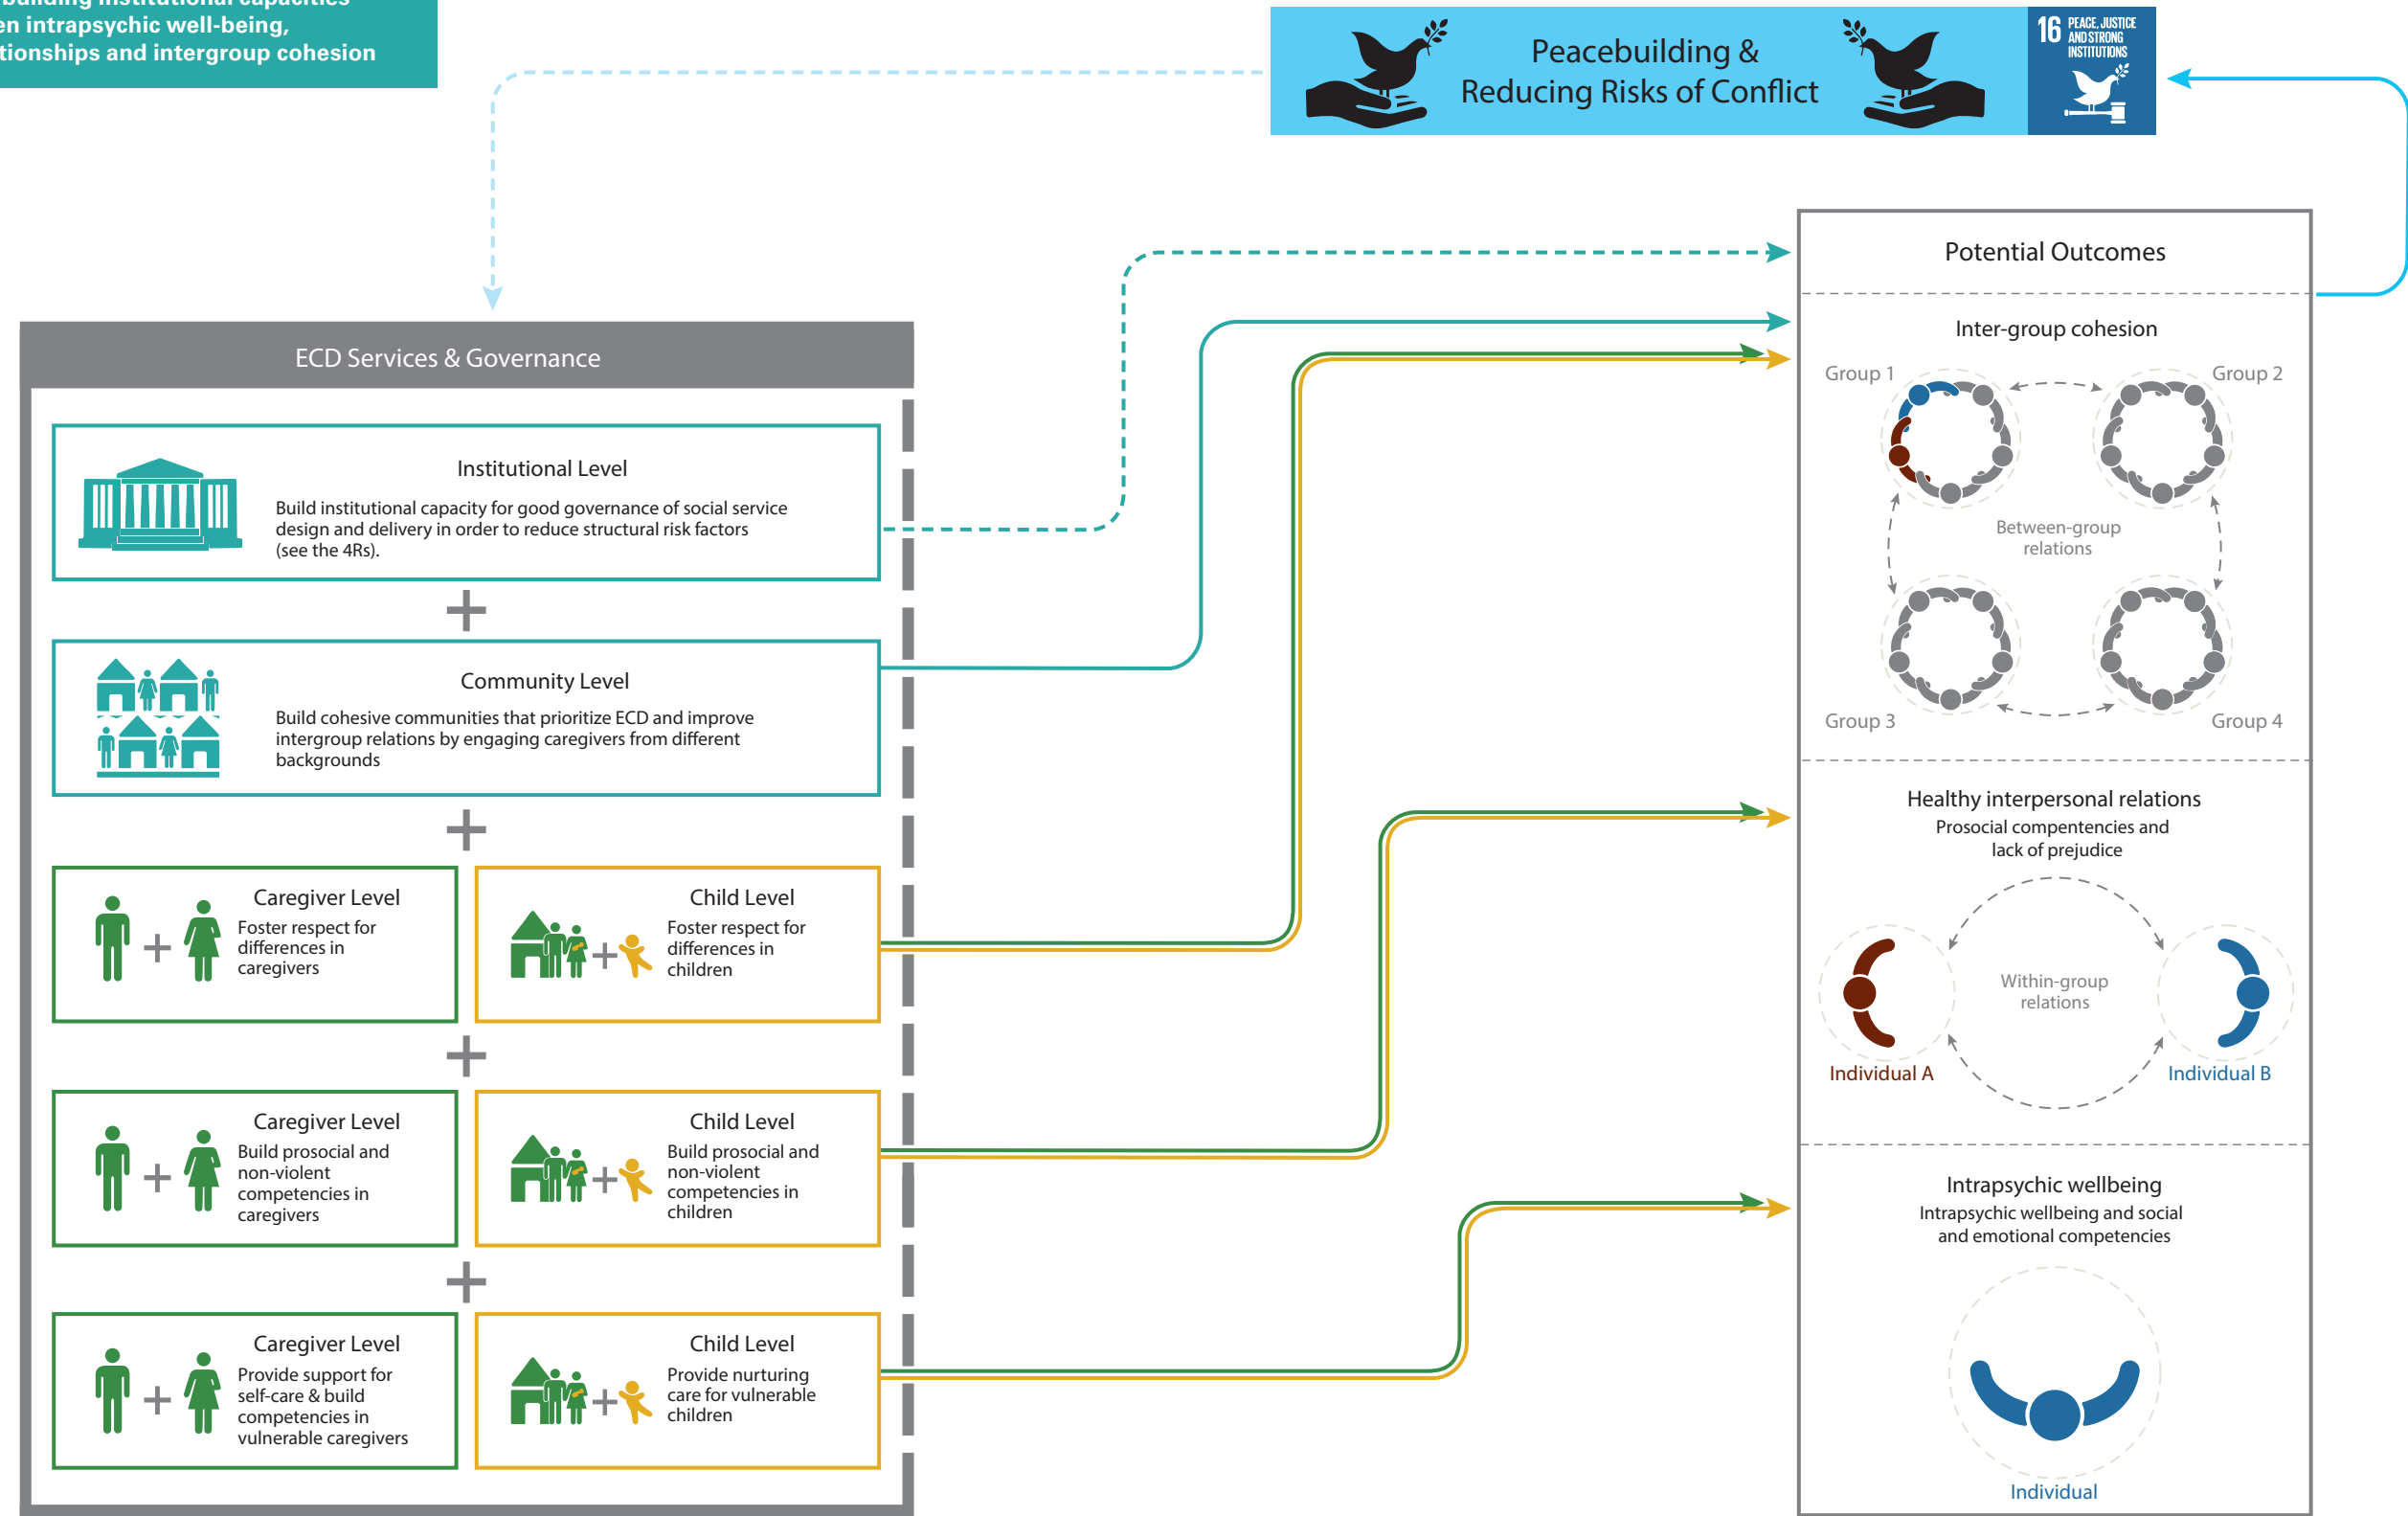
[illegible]building institutional capacities
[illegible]en intrapsychic well-being,
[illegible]tionships and intergroup cohesion

Peacebuilding & Reducing Risks of Conflict

16 PEACE, JUSTICE AND STRONG INSTITUTIONS

ECD Services & Governance

Institutional Level
Build institutional capacity for good governance of social service design and delivery in order to reduce structural risk factors (see the 4Rs).

+

Community Level
Build cohesive communities that prioritize ECD and improve intergroup relations by engaging caregivers from different backgrounds

+

Caregiver Level
Foster respect for differences in caregivers

Child Level
Foster respect for differences in children

+

Caregiver Level
Build prosocial and non-violent competencies in caregivers

Child Level
Build prosocial and non-violent competencies in children

+

Caregiver Level
Provide support for self-care & build competencies in vulnerable caregivers

Child Level
Provide nurturing care for vulnerable children

Potential Outcomes

Inter-group cohesion
Group 1
Group 2
Between-group relations
Group 3
Group 4

Healthy interpersonal relations
Prosocial competencies and lack of prejudice
Within-group relations
Individual A
Individual B

Intrapsychic wellbeing
Intrapsychic wellbeing and social and emotional competencies
Individual